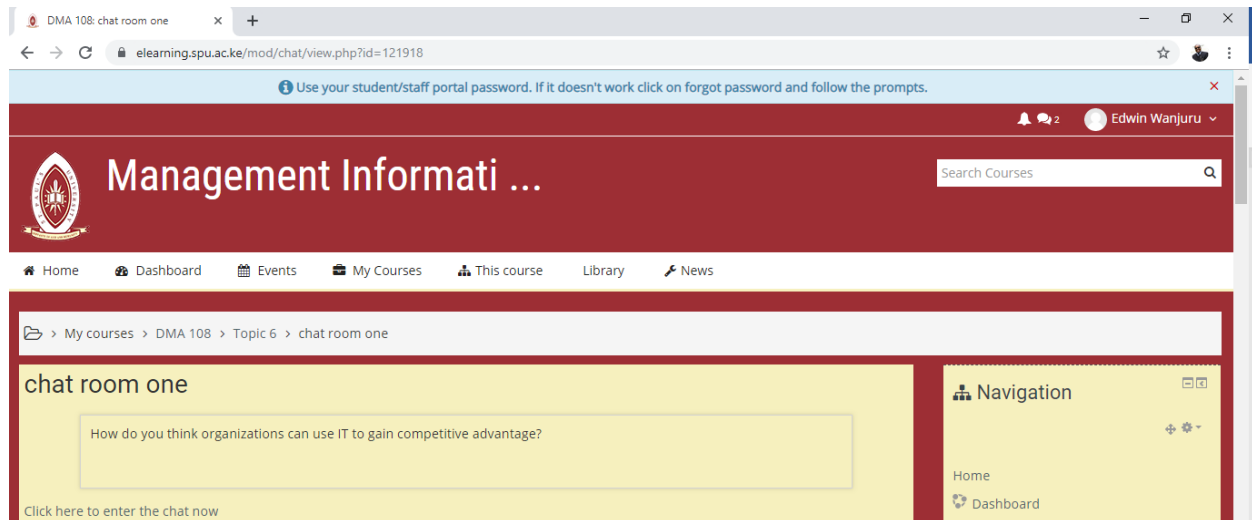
DMA 108: chat room one

elearning.spu.ac.ke/mod/chat/view.php?id=121918

Use your student/staff portal password. If it doesn't work click on forgot password and follow the prompts.

2 Edwin Wanjuru

Management Informati ...

Search Courses

Home Dashboard Events My Courses This course Library News

My courses › DMA 108 › Topic 6 › chat room one

chat room one

How do you think organizations can use IT to gain competitive advantage?

Click here to enter the chat now

Navigation

Home

Dashboard